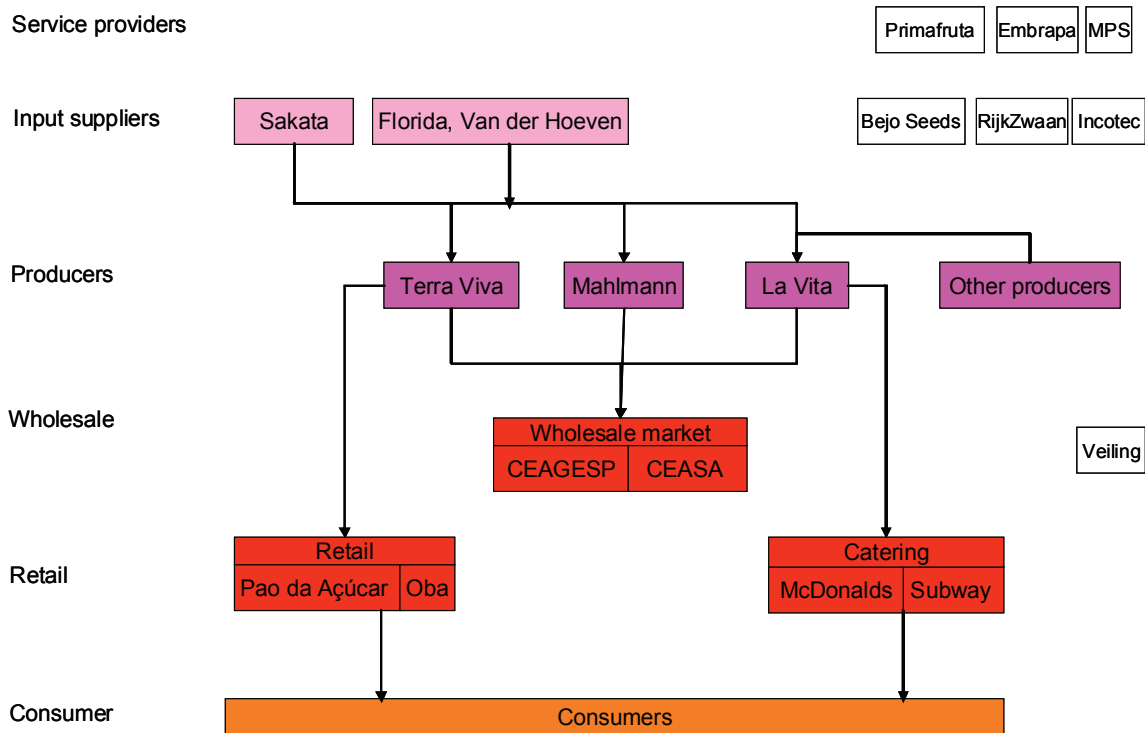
Service providers

Primafruta

Embrapa

MPS

Input suppliers

Sakata

Florida, Van der Hoeven

Bejo Seeds

RijkZwaan

Incotec

Producers

Terra Viva

Mahlmann

La Vita

Other producers

Wholesale

Wholesale market

CEAGESP

CEASA

Veiling

Retail

Retail

Pao da Açúcar

Oba

Catering

McDonalds

Subway

Consumer

Consumers